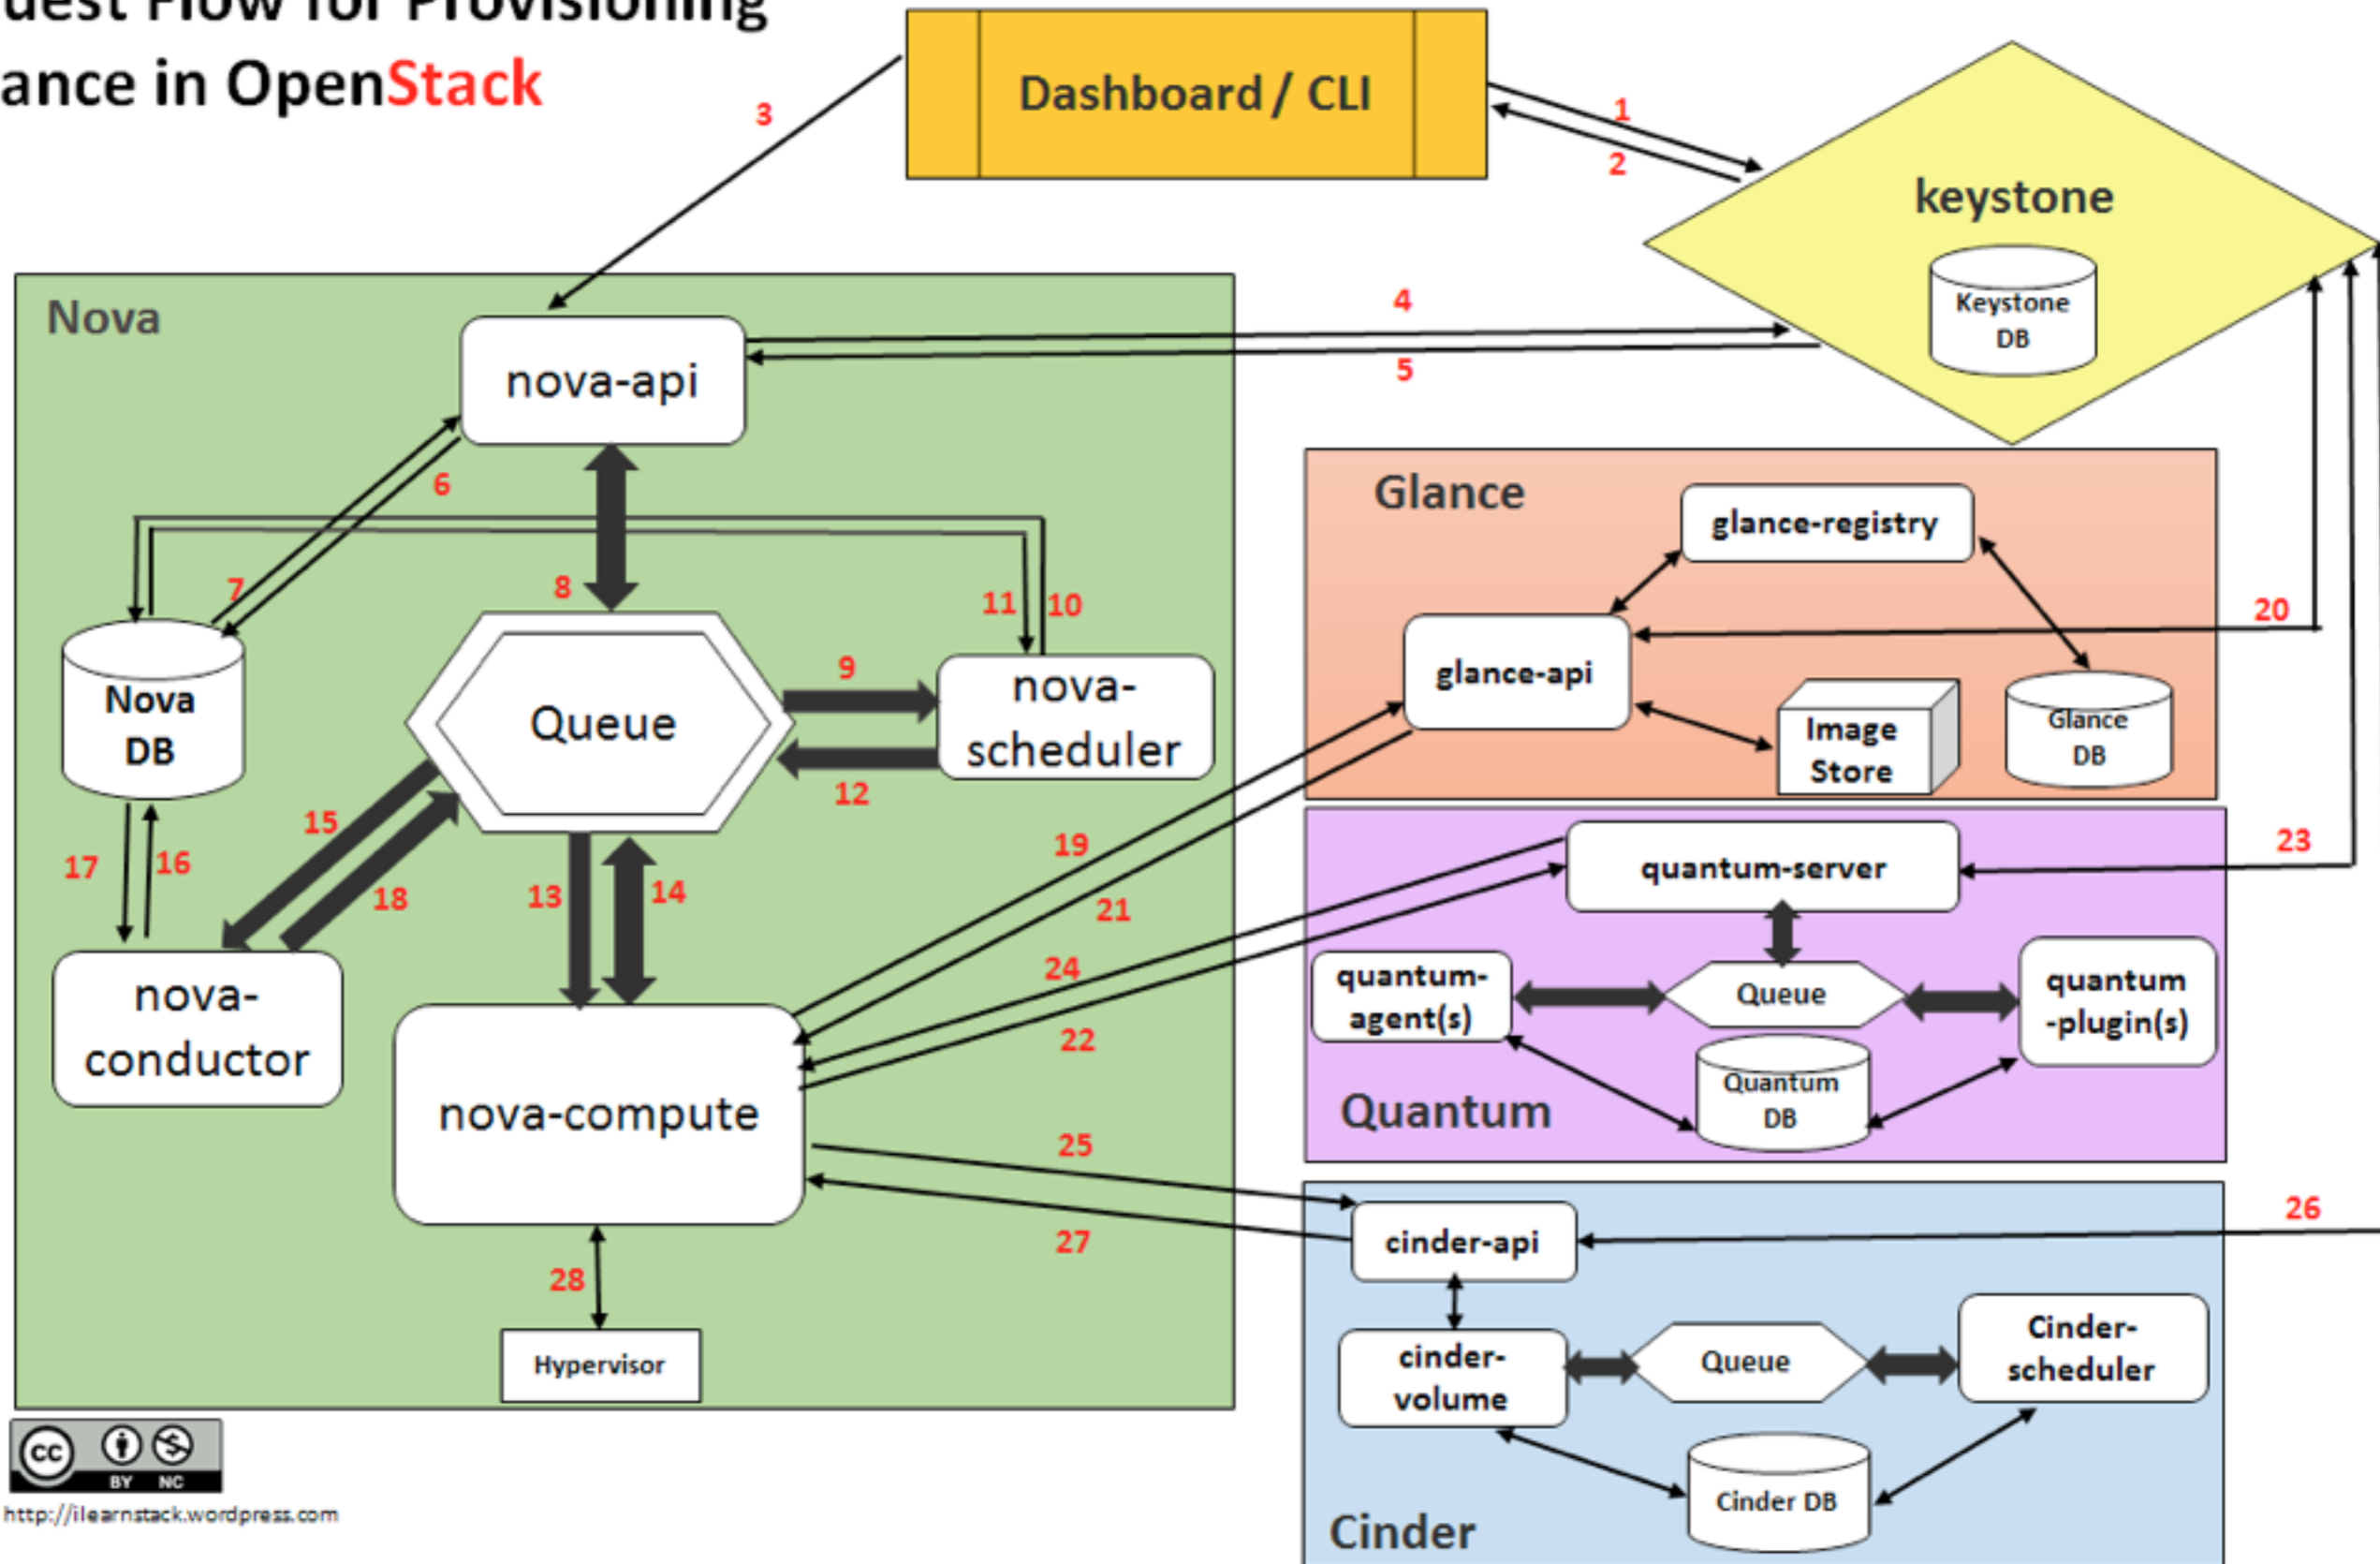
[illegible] Flow for Provisioning
ance in OpenStack

Dashboard / CLI

keystone

Keystone DB

Nova

nova-api

Nova DB

Queue

nova-scheduler

nova-conductor

nova-compute

Hypervisor

Glance

glance-registry

glance-api

Image Store

Glance DB

quantum-server

quantum-agent(s)

Queue

quantum-plugin(s)

Quantum DB

Quantum

cinder-api

cinder-volume

Queue

Cinder-scheduler

Cinder DB

Cinder

1 2 3 4 5 6 7 8 9 10 11 12 13 14 15 16 17 18 19 20 21 22 23 24 25 26 27 28

cc BY NC

http://ilearnstack.wordpress.com